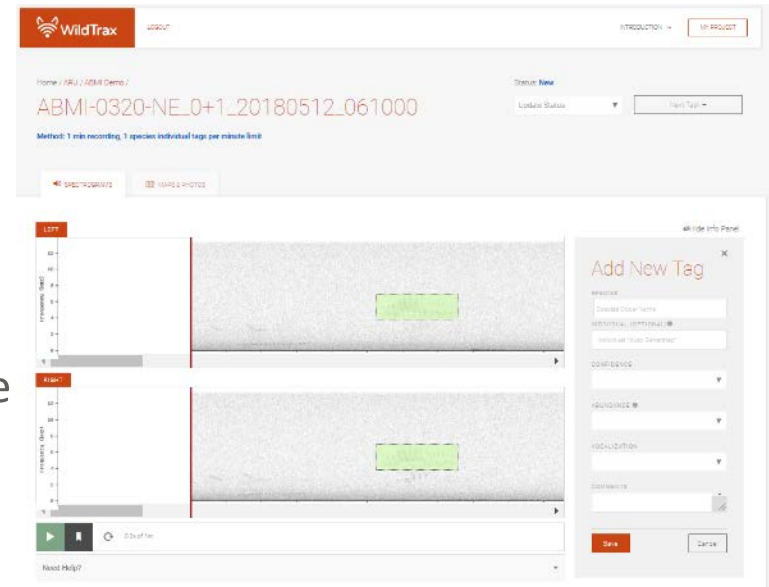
WildTrax LOGOUT

INTRODUCTION MY PROJECT

Home / ARU / ABMI Demo /

ABMI-0320-NE_0+1_20180512_061000

Method: 1 min recording, 1 species individual tags per minute limit

Status: New

Update Status

Next Task

SPECTROGRAMS

MAPS & PHOTOS

Hide Info Panel

LEFT

RIGHT

Frequency (kHz)

Add New Tag

SPECIES

Species Code/ Name

INDIVIDUAL (OPTIONAL)

CONFIDENCE

ABUNDANCE

VOCALIZATION

COMMENTS

Save

Cancel

Need Help?